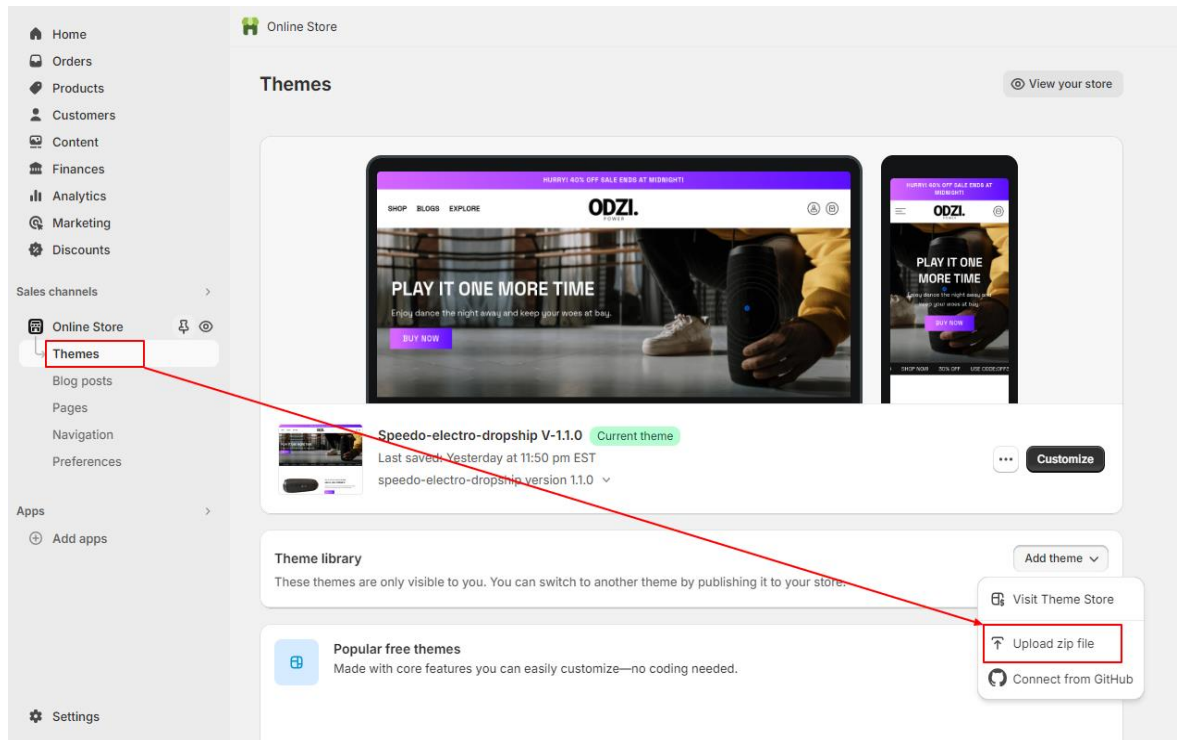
Home
Orders
Products
Customers
Content
Finances
Analytics
Marketing
Discounts

Sales channels

Online Store
Themes
Blog posts
Pages
Navigation
Preferences

Apps
Add apps

Settings

Online Store

Themes

View your store

HURRY! 40% OFF SALE ENDS AT MIDNIGHT!
SHOP BLOGS EXPLORE
ODZI.
POWER
PLAY IT ONE MORE TIME
Enjoy dance the night away and keep your woes at bay.
BUY NOW

HURRY! 40% OFF SALE ENDS AT MIDNIGHT!
ODZI.
PLAY IT ONE MORE TIME
Enjoy dance the night away and keep your woes at bay.
BUY NOW
SHOP NOW 50% OFF USE CODE:OFF

Speedo-electro-dropship V-1.1.0 Current theme
Last saved: Yesterday at 11:50 pm EST
speedo-electro-dropship version 1.1.0

Customize

Theme library
These themes are only visible to you. You can switch to another theme by publishing it to your store.

Add theme

Visit Theme Store
Upload zip file
Connect from GitHub

Popular free themes
Made with core features you can easily customize—no coding needed.